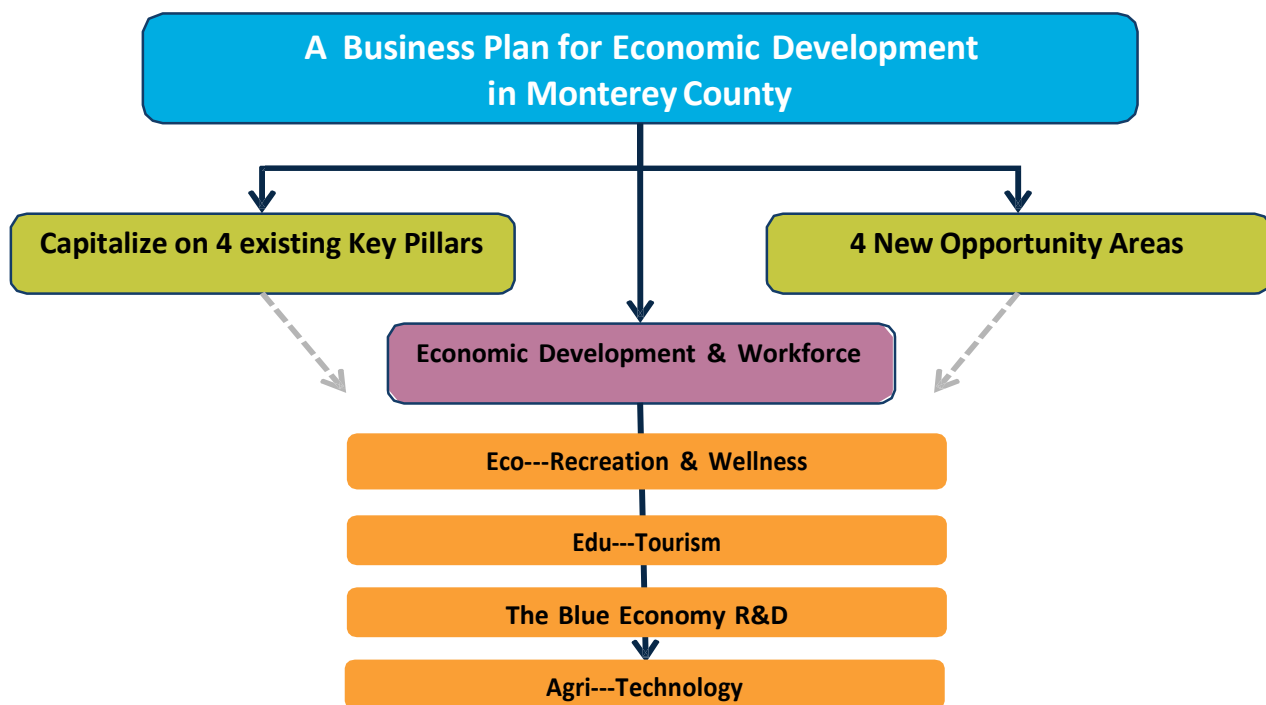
A Business Plan for Economic Development in Monterey County

Capitalize on 4 existing Key Pillars

4 New Opportunity Areas

Economic Development & Workforce

Eco---Recreation & Wellness

Edu---Tourism

The Blue Economy R&D

Agri---Technology